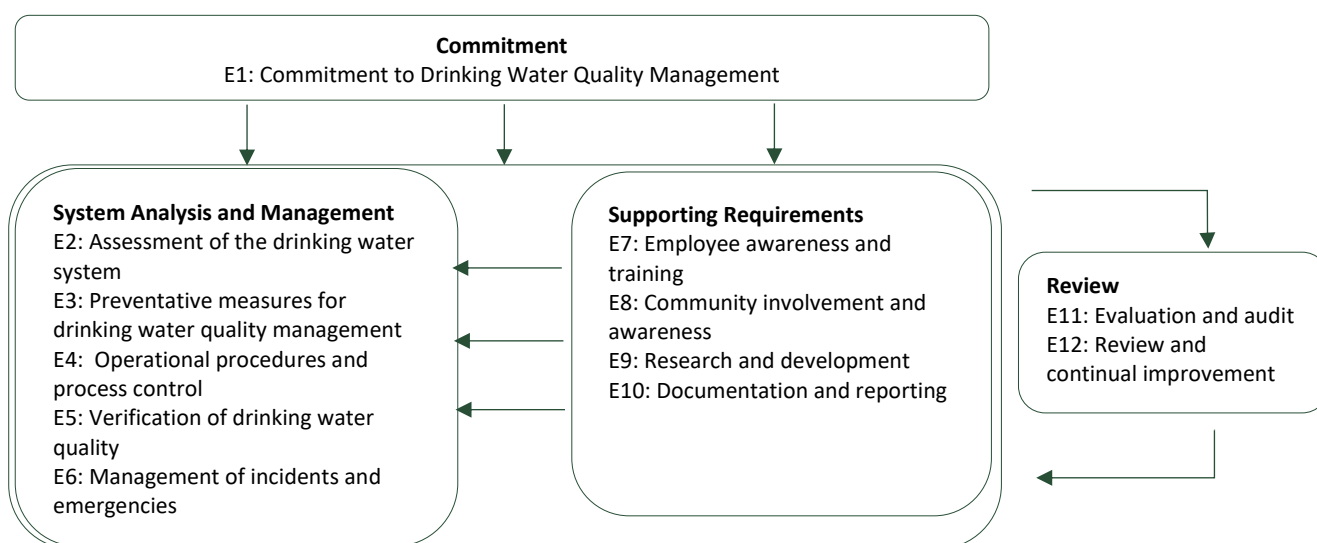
Commitment
E1: Commitment to Drinking Water Quality Management

System Analysis and Management
E2: Assessment of the drinking water system
E3: Preventative measures for drinking water quality management
E4: Operational procedures and process control
E5: Verification of drinking water quality
E6: Management of incidents and emergencies

Supporting Requirements
E7: Employee awareness and training
E8: Community involvement and awareness
E9: Research and development
E10: Documentation and reporting

Review
E11: Evaluation and audit
E12: Review and continual improvement